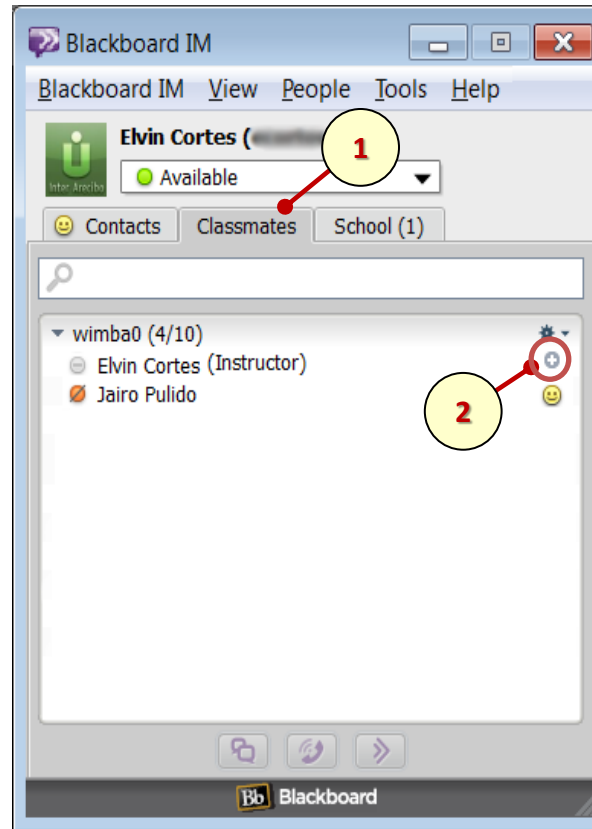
Blackboard IM

Blackboard IM View People Tools Help

Inter Arecibo

Elvin Cortes ( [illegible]

1

Available

Contacts Classmates School (1)

wimba0 (4/10)

Elvin Cortes (Instructor)

Jairo Pulido

2

Bb Blackboard